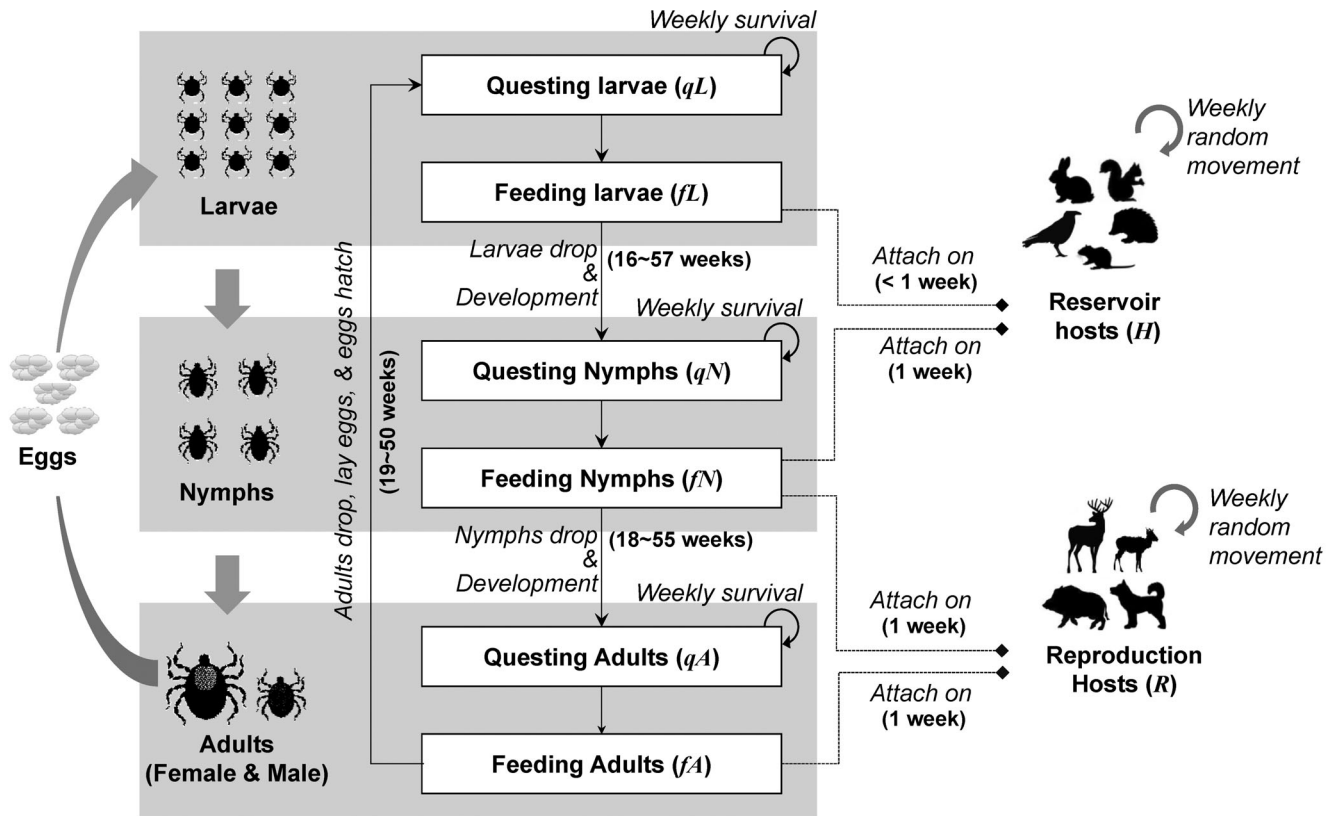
Weekly survival

Questing larvae ($qL$)

Feeding larvae ($fL$)

Larvae

Weekly random movement

Larvae drop & Development

(16~57 weeks)

Attach on (< 1 week)

Reservoir hosts ($H$)

Weekly survival

Attach on (1 week)

Eggs

Adults drop, lay eggs, & eggs hatch

(19~50 weeks)

Questing Nymphs ($qN$)

Feeding Nymphs ($fN$)

Nymphs

Weekly random movement

Nymphs drop & Development

(18~55 weeks)

Weekly survival

Attach on (1 week)

Questing Adults ($qA$)

Reproduction Hosts ($R$)

Attach on (1 week)

Adults (Female & Male)

Feeding Adults ($fA$)